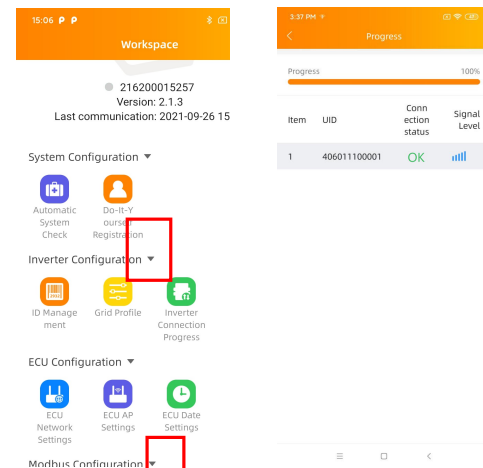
15:06

Workspace

216200015257
Version: 2.1.3
Last communication: 2021-09-26 15

System Configuration ▼

Automatic System Check

Do-It-Yourself Registration

Inverter Configuration ▼

ID Management

Grid Profile

Inverter Connection Progress

ECU Configuration ▼

ECU Network Settings

ECU AP Settings

ECU Date Settings

Modbus Configuration ▼

3:37 PM

<

Progress

Progress

100%

| Item | UID | Connection status | Signal Level |
|---|---|---|---|
| 1 | 406011100001 | OK | |

≡ □ <